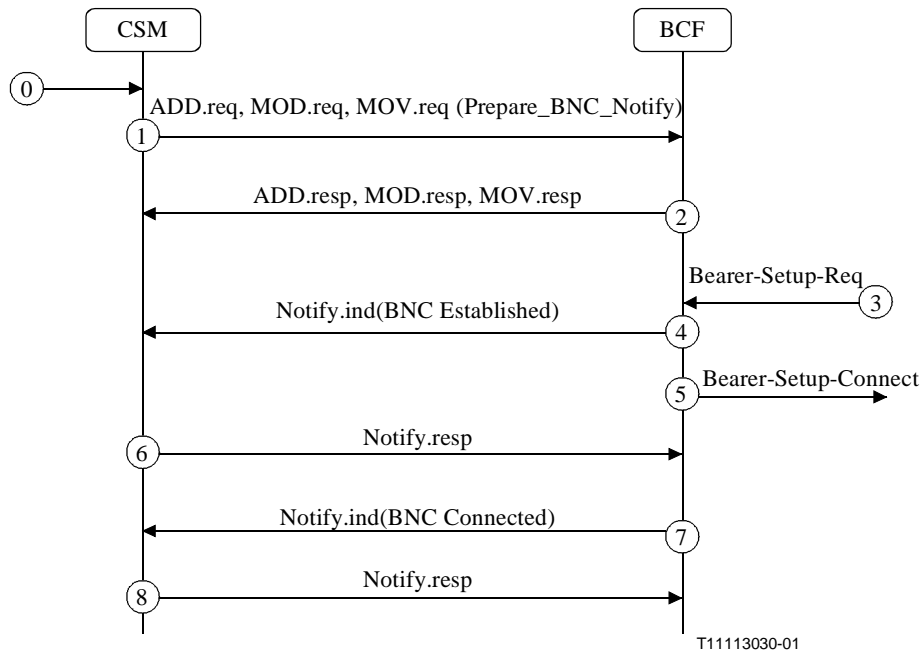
CSM

BCF

0

ADD.req, MOD.req, MOV.req (Prepare_BNC_Notify)

1

ADD.resp, MOD.resp, MOV.resp

2

Bearer-Setup-Req

3

Notify.ind(BNC Established)

4

Bearer-Setup-Connect

5

Notify.resp

6

Notify.ind(BNC Connected)

7

Notify.resp

8

T11113030-01